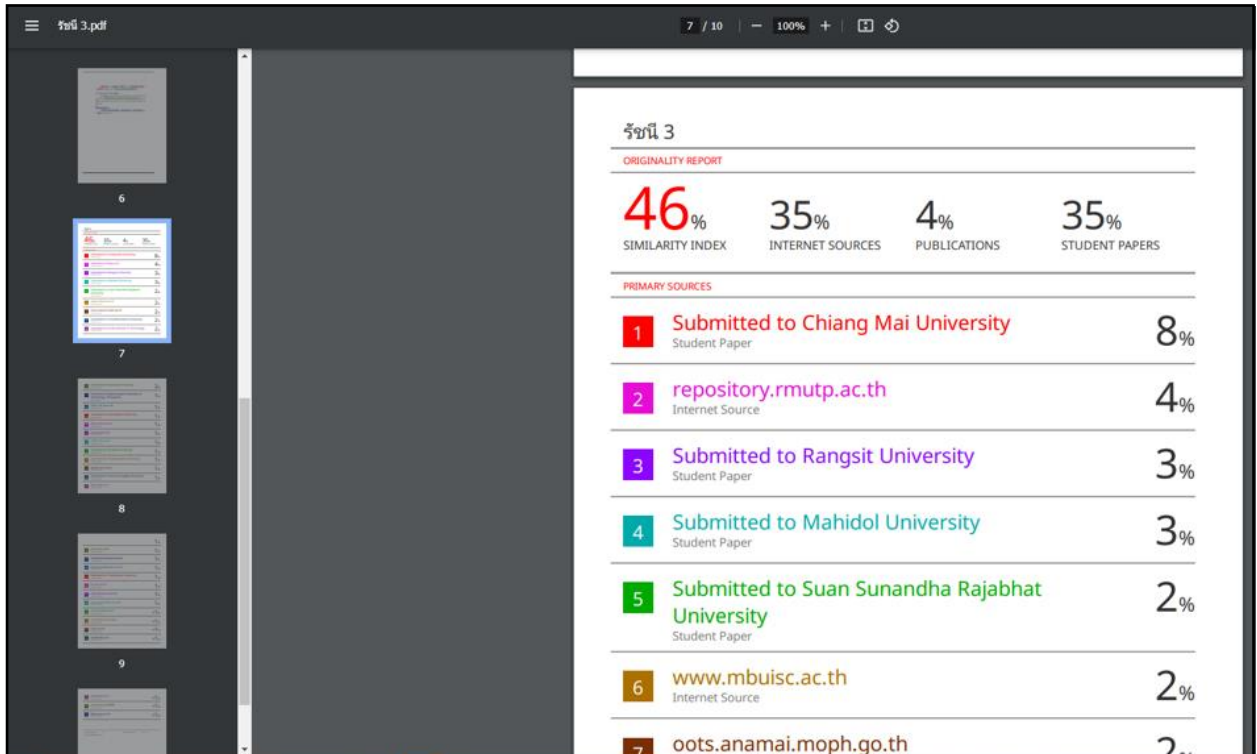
รัชนี 3.pdf

7 / 10 | — 100% +

6

7

8

9

รัชนี 3

ORIGINALITY REPORT

| 46% | 35% | 4% | 35% |
|---|---|---|---|
| SIMILARITY INDEX | INTERNET SOURCES | PUBLICATIONS | STUDENT PAPERS |

PRIMARY SOURCES

| | | |
|---|---|---|
| 1 | Submitted to Chiang Mai University<br>Student Paper | 8% |
| 2 | repository.rmutp.ac.th<br>Internet Source | 4% |
| 3 | Submitted to Rangsit University<br>Student Paper | 3% |
| 4 | Submitted to Mahidol University<br>Student Paper | 3% |
| 5 | Submitted to Suan Sunandha Rajabhat University<br>Student Paper | 2% |
| 6 | www.mbuisc.ac.th<br>Internet Source | 2% |
| 7 | oots.anamai.moph.go.th | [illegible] |